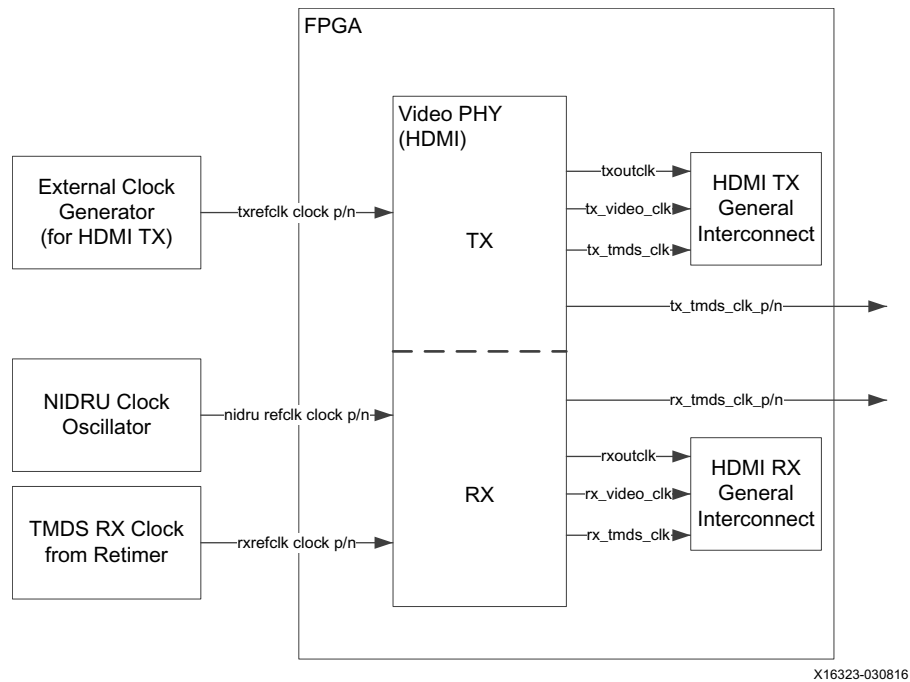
FPGA

Video PHY (HDMI)

External Clock Generator (for HDMI TX)

txrefclk clock p/n

TX

txoutclk

tx_video_clk

tx_tmds_clk

HDMI TX General Interconnect

tx_tmds_clk_p/n

NIDRU Clock Oscillator

nidru refclk clock p/n

rx_tmds_clk_p/n

RX

rxoutclk

rx_video_clk

rx_tmds_clk

HDMI RX General Interconnect

TMDS RX Clock from Retimer

rxrefclk clock p/n

X16323-030816